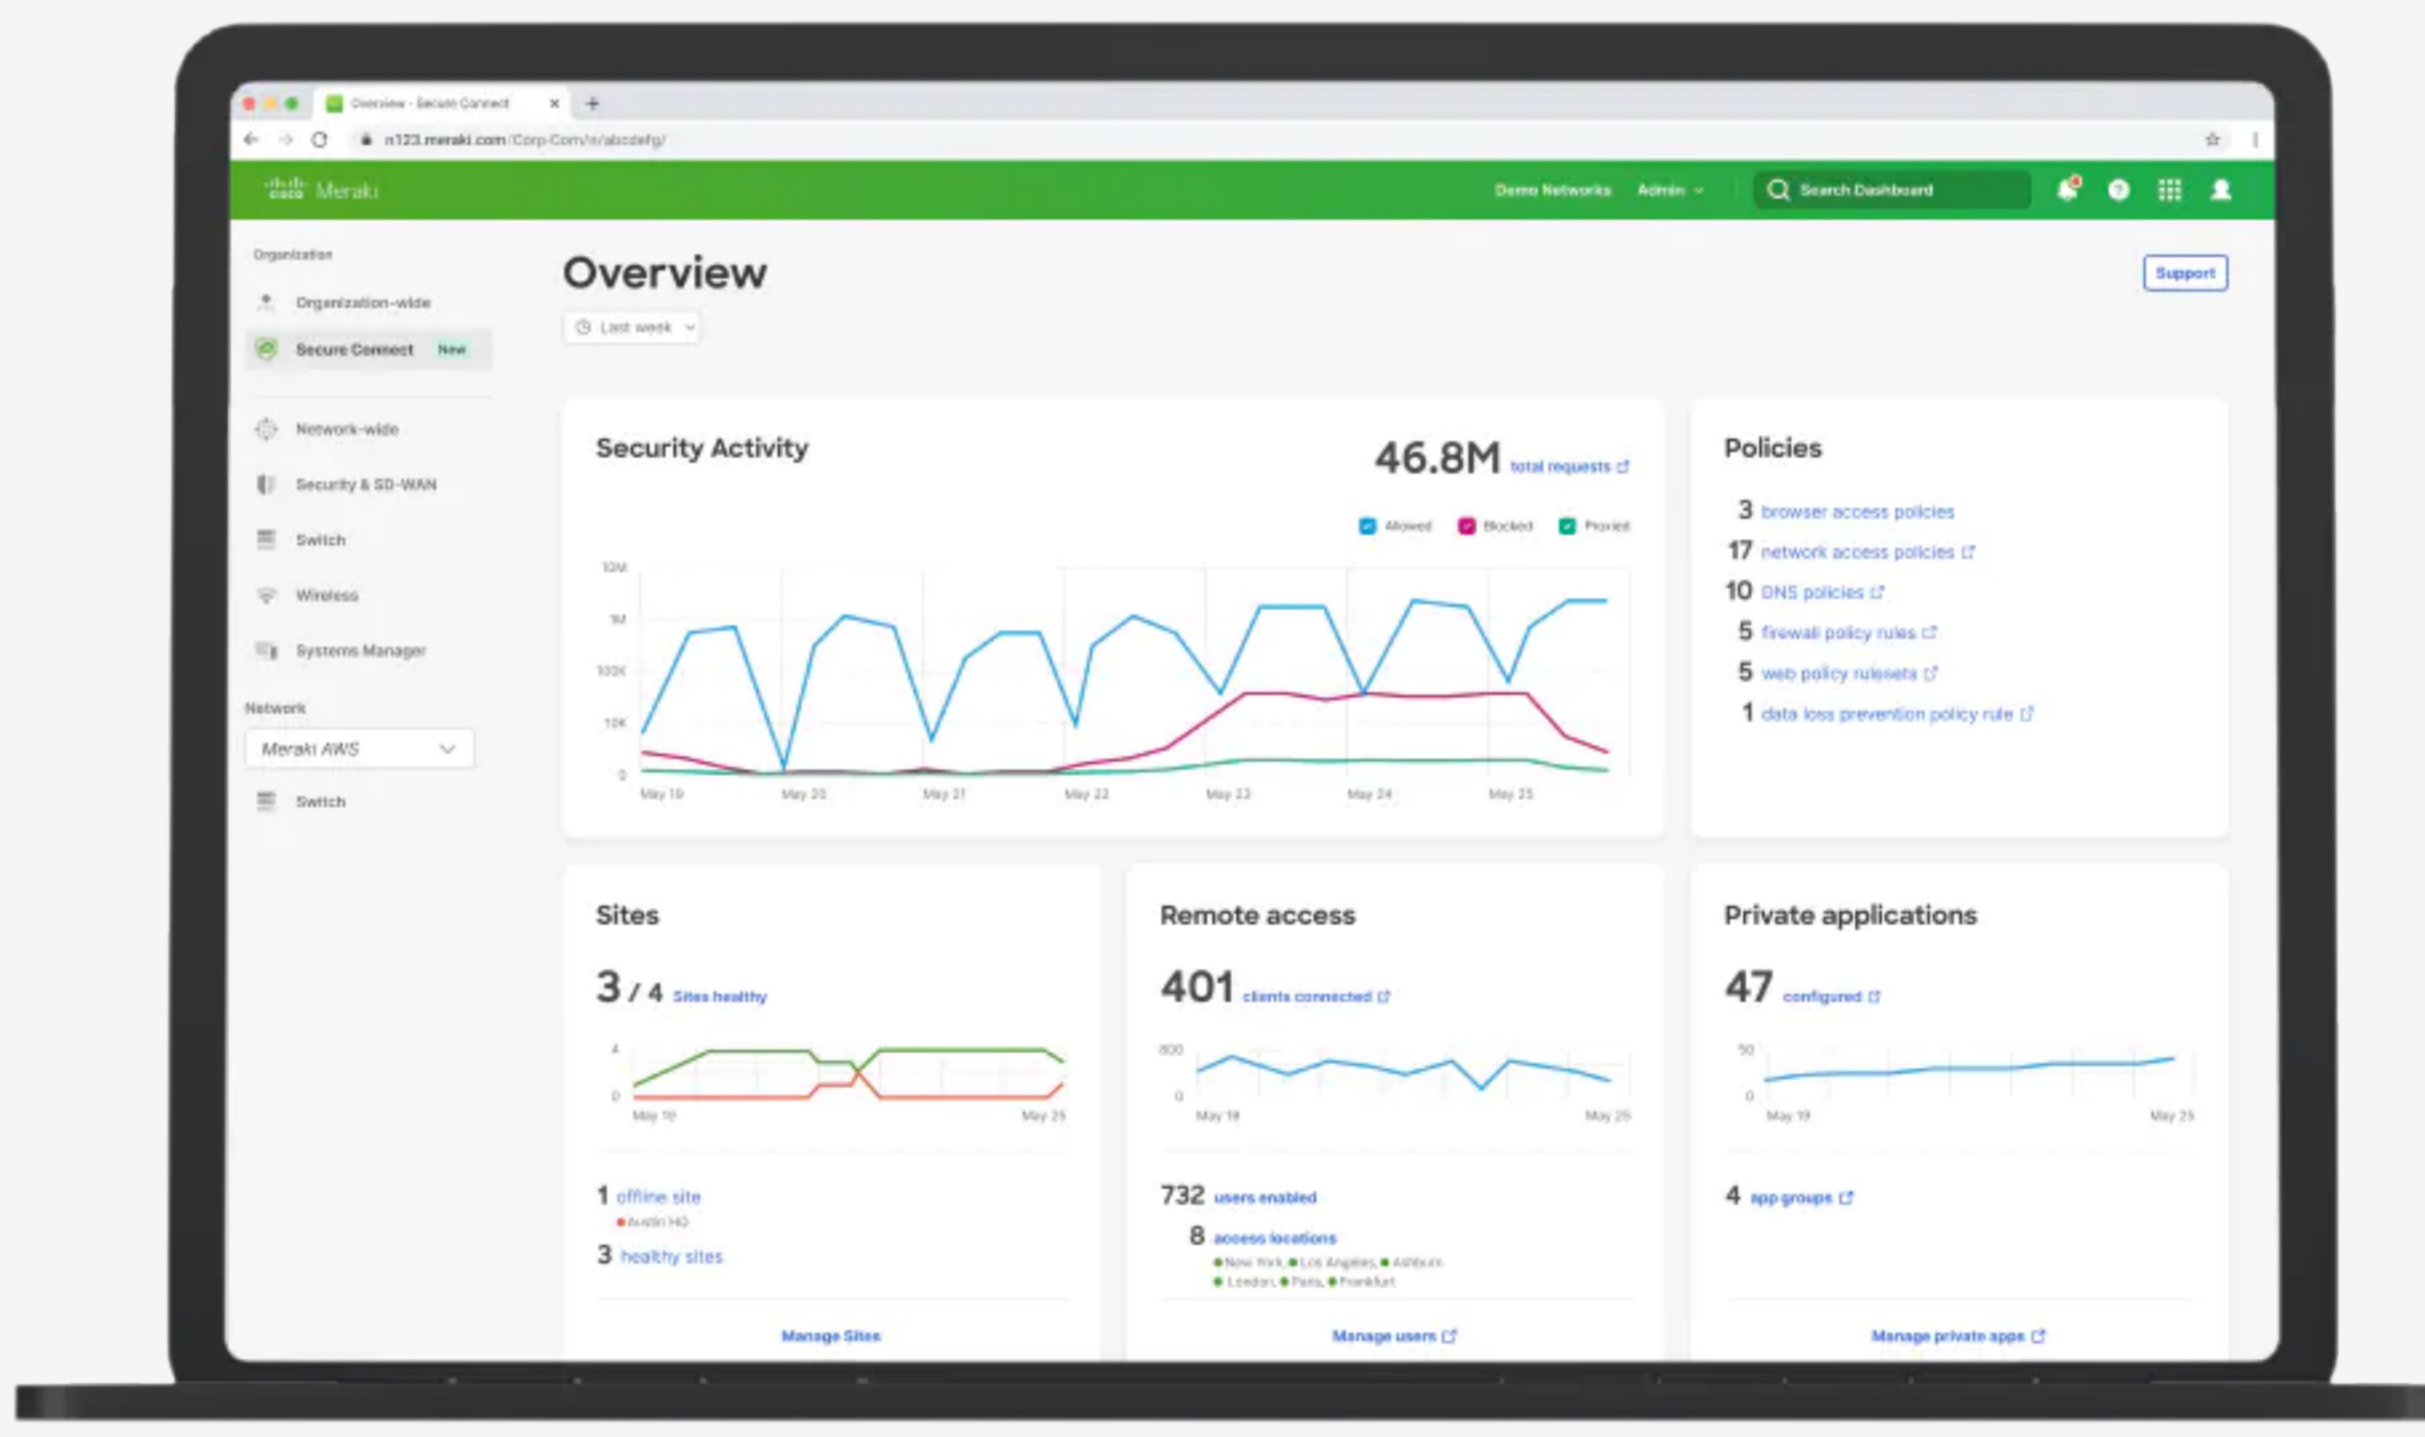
Overview - Secure Connect

n123.meraki.com/Corp-Com/n/abcdefg/

cisco Meraki

Demo Networks Admin

Search Dashboard

Organization

Organization-wide

Secure Connect New

Network-wide

Security & SD-WAN

Switch

Wireless

Systems Manager

Network

Meraki AWS

Switch

Overview

Last week

Support

Security Activity

46.8M total requests

Allowed Blocked Proxied

10M
1M
100K
10K
0

May 19 May 20 May 21 May 22 May 23 May 24 May 25

Policies

3 browser access policies
17 network access policies
10 DNS policies
5 firewall policy rules
5 web policy rulesets
1 data loss prevention policy rule

Sites

3 / 4 Sites healthy

4
0
May 19 May 25

1 offline site
Austin HQ
3 healthy sites

Manage Sites

Remote access

401 clients connected

800
0
May 19 May 25

732 users enabled
8 access locations
New York, Los Angeles, Ashburn
London, Paris, Frankfurt

Manage users

Private applications

47 configured

50
0
May 19 May 25

4 app groups

Manage private apps